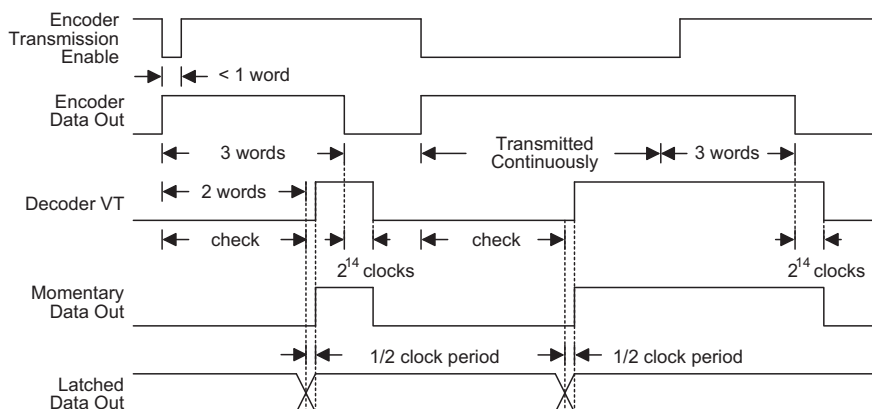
Encoder Transmission Enable

< 1 word

Encoder Data Out

3 words

Transmitted Continuously

3 words

Decoder VT

2 words

check

check

$2^{14}$ clocks

$2^{14}$ clocks

Momentary Data Out

1/2 clock period

1/2 clock period

Latched Data Out